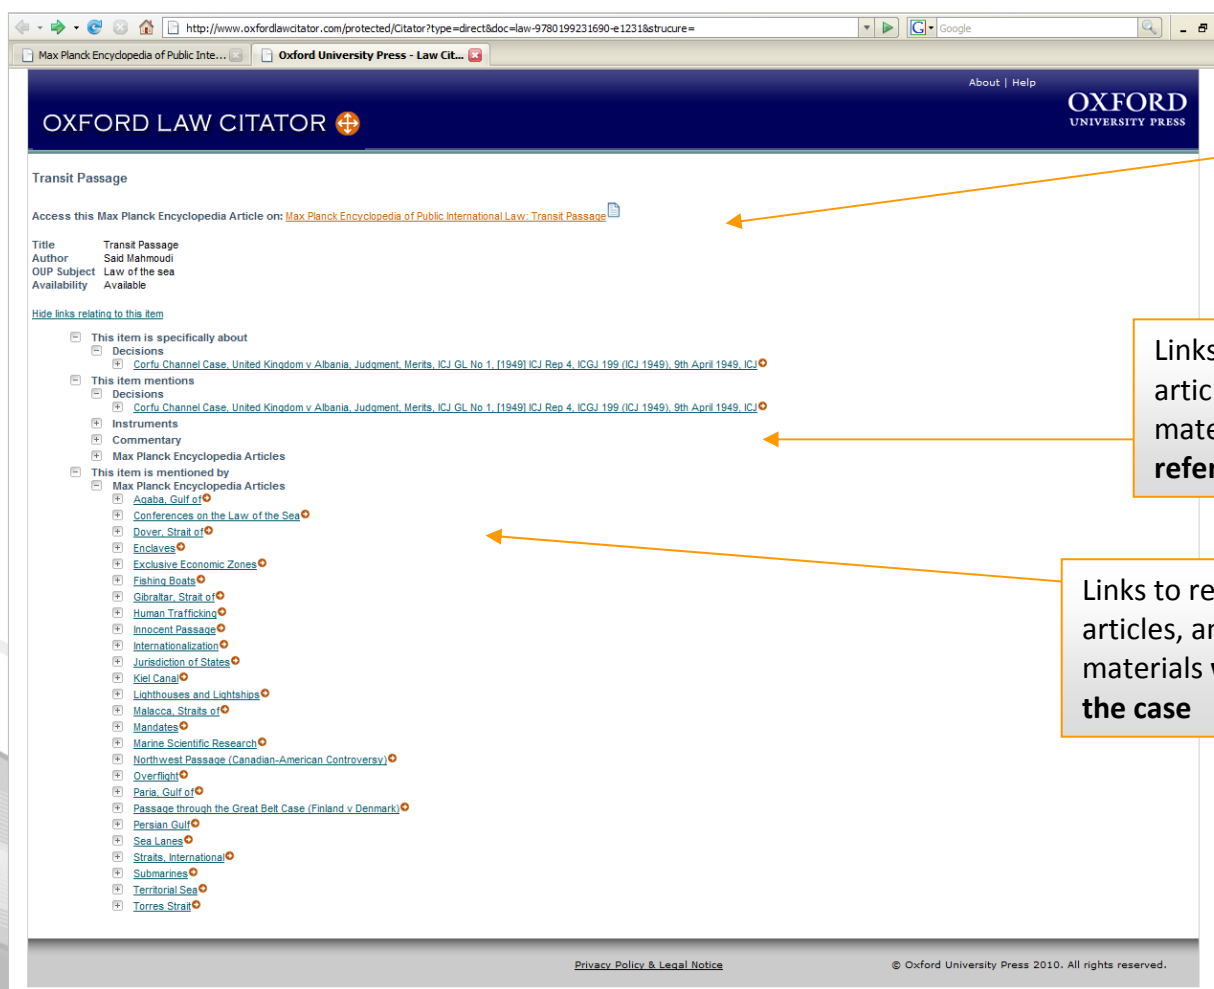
http://www.oxfordlawcitator.com/protected/Citator?type=direct&doc=law-9780199231690-e1231&strucure=

Google

Max Planck Encyclopedia of Public Inte...

Oxford University Press - Law Cit...

About | Help

OXFORD LAW CITATOR

OXFORD UNIVERSITY PRESS

Transit Passage

Access this Max Planck Encyclopedia Article on: Max Planck Encyclopedia of Public International Law: Transit Passage

| | |
|---|---|
| Title | Transit Passage |
| Author | Said Mahmoudi |
| OUP Subject | Law of the sea |
| Availability | Available |

Hide links relating to this item

This item is specifically about
Decisions
Corfu Channel Case, United Kingdom v Albania, Judgment, Merits, ICJ GL No 1, [1949] ICJ Rep 4, ICGJ 199 (ICJ 1949), 9th April 1949, ICJ
This item mentions
Decisions
Corfu Channel Case, United Kingdom v Albania, Judgment, Merits, ICJ GL No 1, [1949] ICJ Rep 4, ICGJ 199 (ICJ 1949), 9th April 1949, ICJ
Instruments
Commentary
Max Planck Encyclopedia Articles
This item is mentioned by
Max Planck Encyclopedia Articles
Aqaba, Gulf of
Conferences on the Law of the Sea
Dover, Strait of
Enclaves
Exclusive Economic Zones
Fishing Boats
Gibraltar, Strait of
Human Trafficking
Innocent Passage
Internationalization
Jurisdiction of States
Kiel Canal
Lighthouses and Lightships
Malacca, Straits of
Mandates
Marine Scientific Research
Northwest Passage (Canadian-American Controversy)
Overflight
Paria, Gulf of
Passage through the Great Belt Case (Finland v Denmark)
Persian Gulf
Sea Lanes
Straits, International
Submarines
Territorial Sea
Torres Strait

Links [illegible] artic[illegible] mat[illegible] refe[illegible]

Links to re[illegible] articles, a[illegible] materials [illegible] the case

Privacy Policy & Legal Notice

© Oxford University Press 2010. All rights reserved.